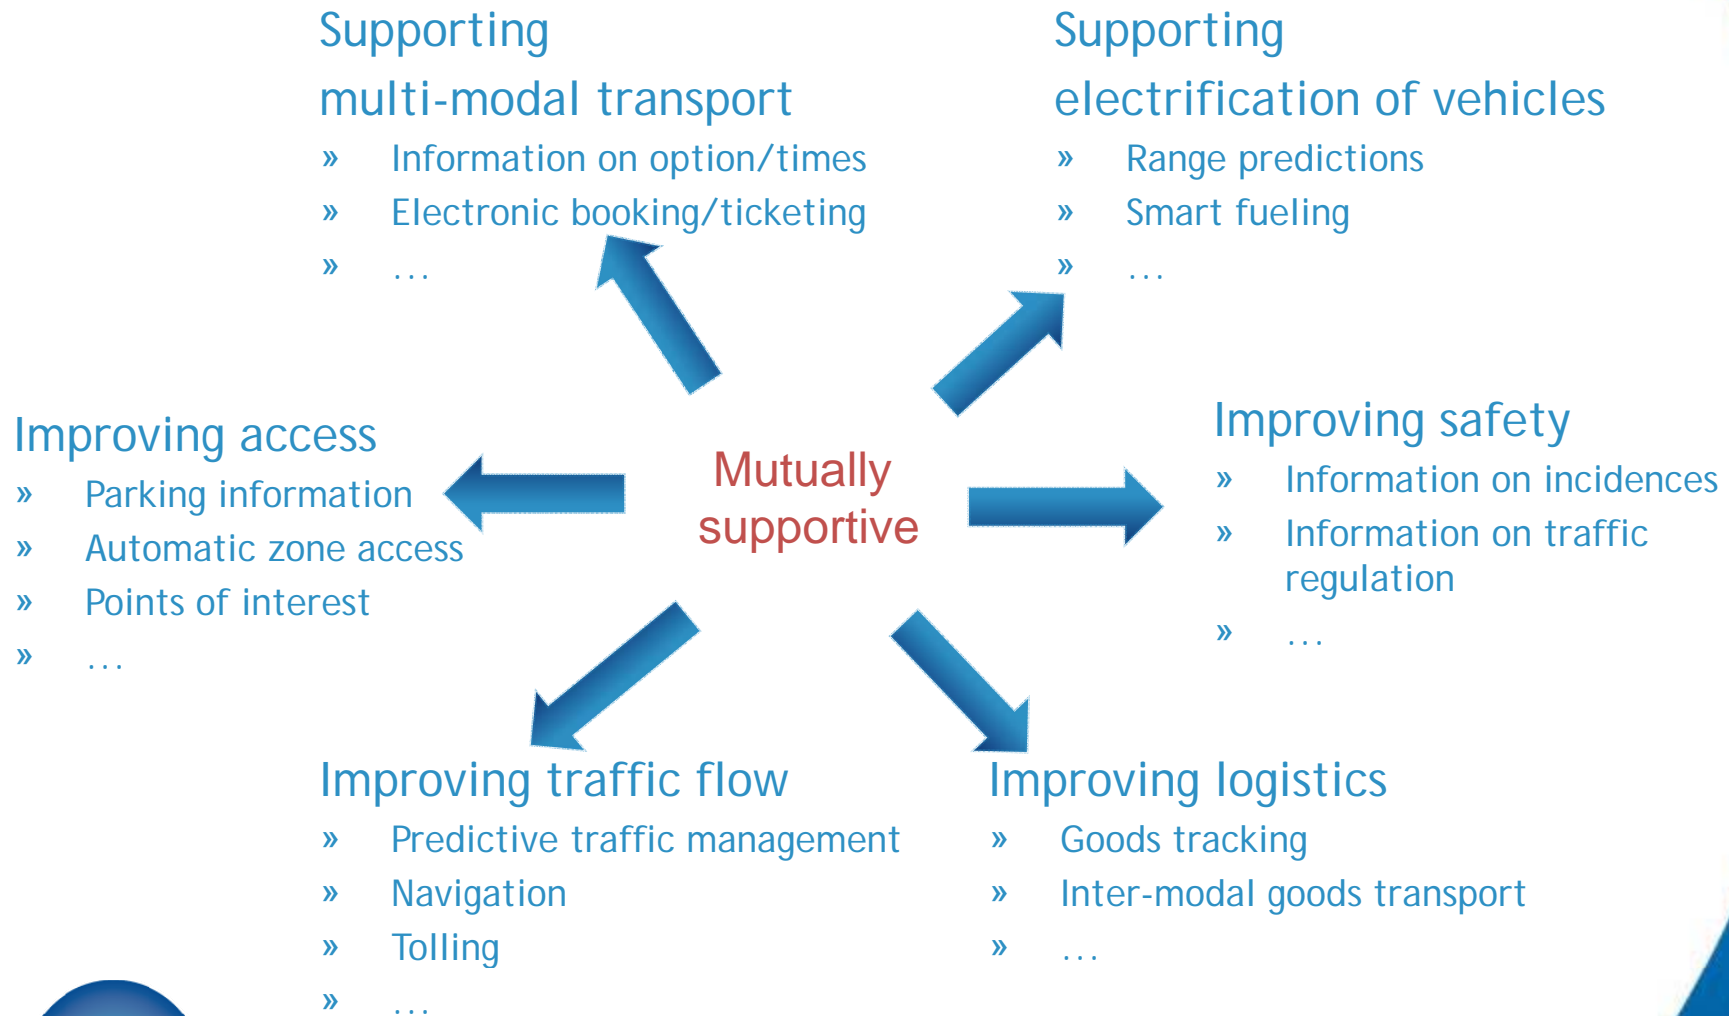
Supporting multi-modal transport
» Information on option/times
» Electronic booking/ticketing
» ...

Supporting electrification of vehicles
» Range predictions
» Smart fueling
» ...

Improving access
» Parking information
» Automatic zone access
» Points of interest
» ...

Mutually supportive

Improving safety
» Information on incidences
» Information on traffic regulation
» ...

Improving traffic flow
» Predictive traffic management
» Navigation
» Tolling
» ...

Improving logistics
» Goods tracking
» Inter-modal goods transport
» ...